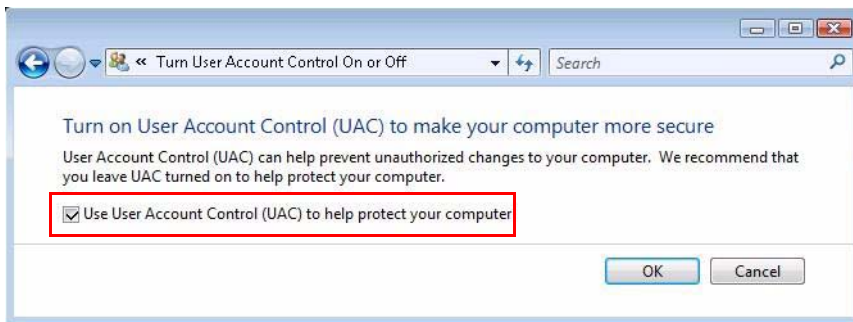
« Turn User Account Control On or Off

Search

Turn on User Account Control (UAC) to make your computer more secure

User Account Control (UAC) can help prevent unauthorized changes to your computer. We recommend that you leave UAC turned on to help protect your computer.

☑ Use User Account Control (UAC) to help protect your computer

OK

Cancel